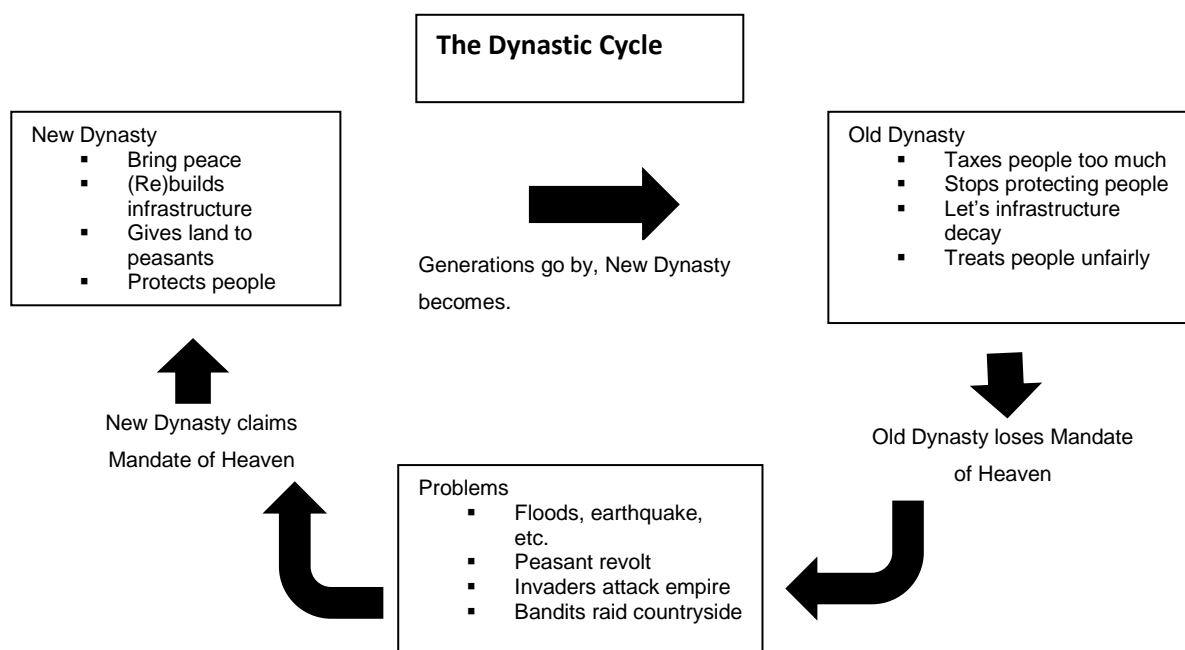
The Dynastic Cycle

New Dynasty
- Bring peace
- (Re)builds infrastructure
- Gives land to peasants
- Protects people

Generations go by, New Dynasty becomes.

Old Dynasty
- Taxes people too much
- Stops protecting people
- Let's infrastructure decay
- Treats people unfairly

Old Dynasty loses Mandate of Heaven

Problems
- Floods, earthquake, etc.
- Peasant revolt
- Invaders attack empire
- Bandits raid countryside

New Dynasty claims Mandate of Heaven